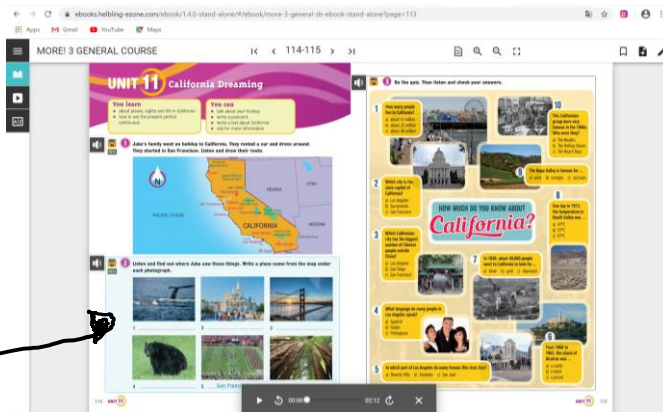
ebooks.helbling-ezone.com/ebook/1.4.0-stand-alone/#/ebook/more-3-general-sb-ebook-stand-alone?page=113

Apps Gmail YouTube Maps

MORE! 3 GENERAL COURSE

114-115

UNIT 11 California Dreaming

You learn
• about places, sights and life in California
• how to use the present perfect continuous

You can
• talk about your holiday
• write a postcard
• write a text about California
• ask for more information

1 Jake's family went on holiday to California. They rented a car and drove around. They started in San Francisco. Listen and draw their route.

NEVADA
UTAH
ARIZONA
PACIFIC OCEAN
CALIFORNIA
MEXICO

2 Listen and find out where Jake saw these things. Write a place name from the map under each photograph.

1 San Francisco

3 Do the quiz. Then listen and check your answers.

1 How many people live in California?

2 Which city is the state capital of California?
a Los Angeles
b Sacramento
c San Francisco

3 Which Californian city has the biggest number of Chinese people outside China?
a Los Angeles
b San Diego
c San Francisco

4 What language do many people in Los Angeles speak?
a Spanish
b Italian
c Portuguese

5 In which part of Los Angeles do many famous film stars live?
a Beverly Hills
b Anaheim
c San Jose

6

7 In 1849, about 90,000 people went to California to look for ...
a silver
b gold
c diamonds

8 From 1868 to 1963, the island of Alcatraz was ...
a a castle
b a hotel
c a prison

9 One day in 1913, the temperature in Death Valley was ...

10 This Californian group were very famous in the 1960s. Who were they?
a The Beatles
b The Rolling Stones
c The Beach Boys

The Napa Valley is famous for ...

HOW MUCH DO YOU KNOW ABOUT California?

114 UNIT 11

UNIT 11 115

00:00 02:12